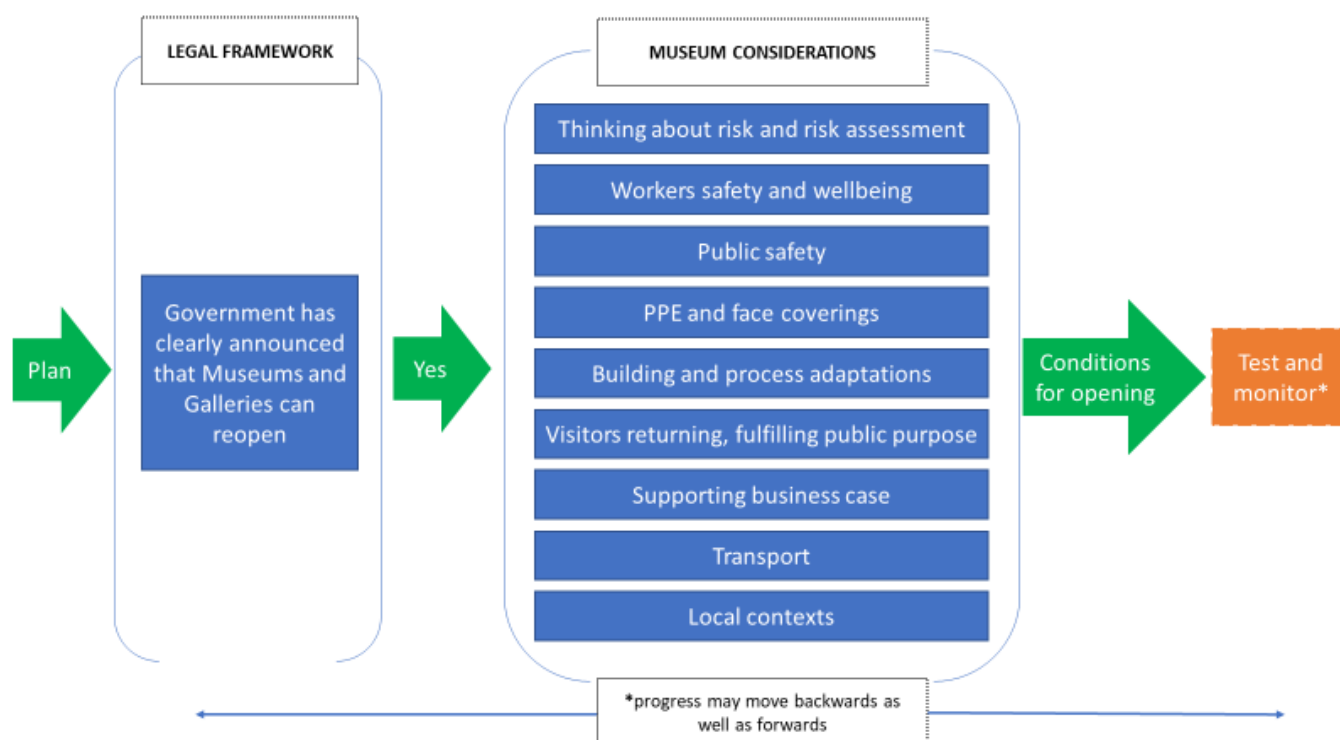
Plan

LEGAL FRAMEWORK

Government has clearly announced that Museums and Galleries can reopen

Yes

MUSEUM CONSIDERATIONS

Thinking about risk and risk assessment

Workers safety and wellbeing

Public safety

PPE and face coverings

Building and process adaptations

Visitors returning, fulfilling public purpose

Supporting business case

Transport

Local contexts

Conditions for opening

Test and monitor*

*progress may move backwards as well as forwards